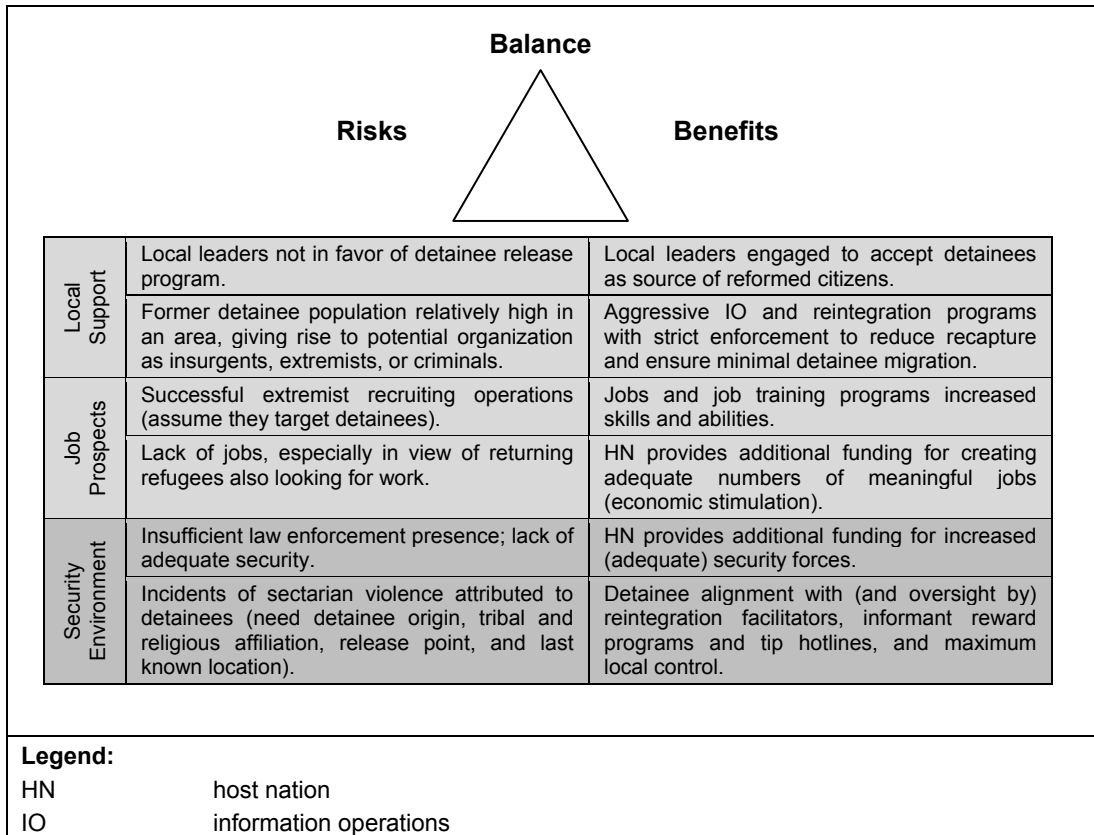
Balance

Risks

Benefits

| | Risks | Benefits |
|---|---|---|
| Local Support | Local leaders not in favor of detainee release program. | Local leaders engaged to accept detainees as source of reformed citizens. |
| Local Support | Former detainee population relatively high in an area, giving rise to potential organization as insurgents, extremists, or criminals. | Aggressive IO and reintegration programs with strict enforcement to reduce recapture and ensure minimal detainee migration. |
| Job Prospects | Successful extremist recruiting operations (assume they target detainees). | Jobs and job training programs increased skills and abilities. |
| Job Prospects | Lack of jobs, especially in view of returning refugees also looking for work. | HN provides additional funding for creating adequate numbers of meaningful jobs (economic stimulation). |
| Security Environment | Insufficient law enforcement presence; lack of adequate security. | HN provides additional funding for increased (adequate) security forces. |
| Security Environment | Incidents of sectarian violence attributed to detainees (need detainee origin, tribal and religious affiliation, release point, and last known location). | Detainee alignment with (and oversight by) reintegration facilitators, informant reward programs and tip hotlines, and maximum local control. |

Legend:
HN host nation
IO information operations